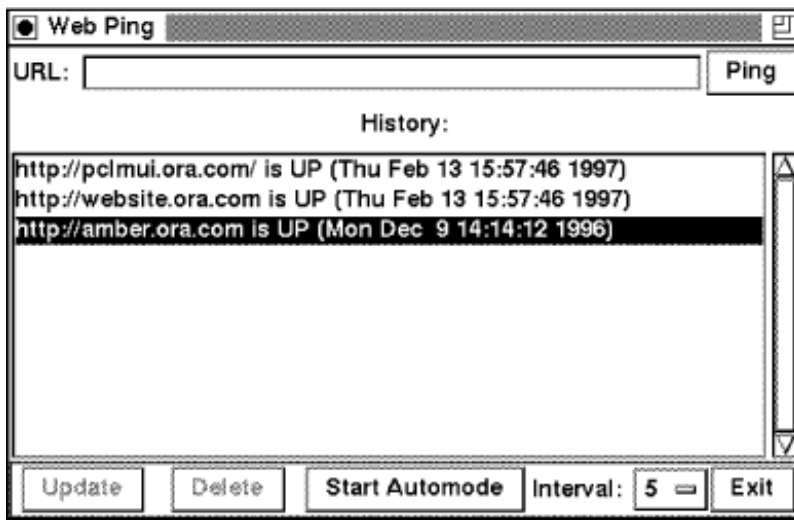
Web Ping

URL:

Ping

History:

http://pclmui.ora.com/ is UP (Thu Feb 13 15:57:46 1997)
http://website.ora.com is UP (Thu Feb 13 15:57:46 1997)
http://amber.ora.com is UP (Mon Dec 9 14:14:12 1996)

Update

Delete

Start Automode

Interval: 5

Exit